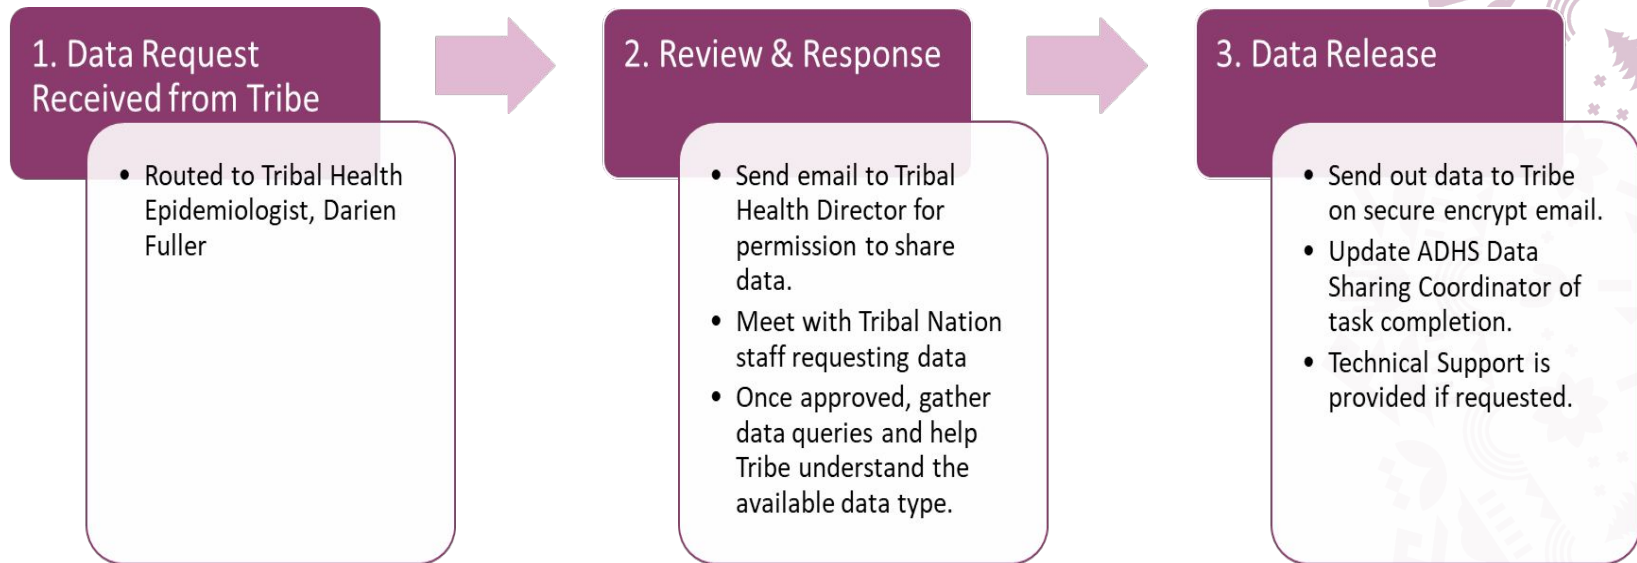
1. Data Request Received from Tribe

- Routed to Tribal Health Epidemiologist, Darien Fuller

2. Review & Response

- Send email to Tribal Health Director for permission to share data.
- Meet with Tribal Nation staff requesting data
- Once approved, gather data queries and help Tribe understand the available data type.

3. Data Release

- Send out data to Tribe on secure encrypt email.
- Update ADHS Data Sharing Coordinator of task completion.
- Technical Support is provided if requested.